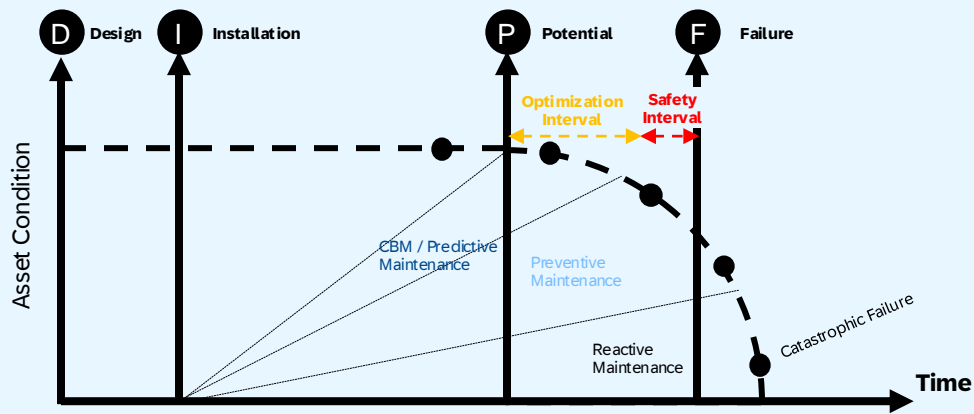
D Design
I Installation
P Potential
F Failure

Optimization Interval
Safety Interval

Asset Condition

CBM / Predictive Maintenance

Preventive Maintenance

Catastrophic Failure

Reactive Maintenance

Time